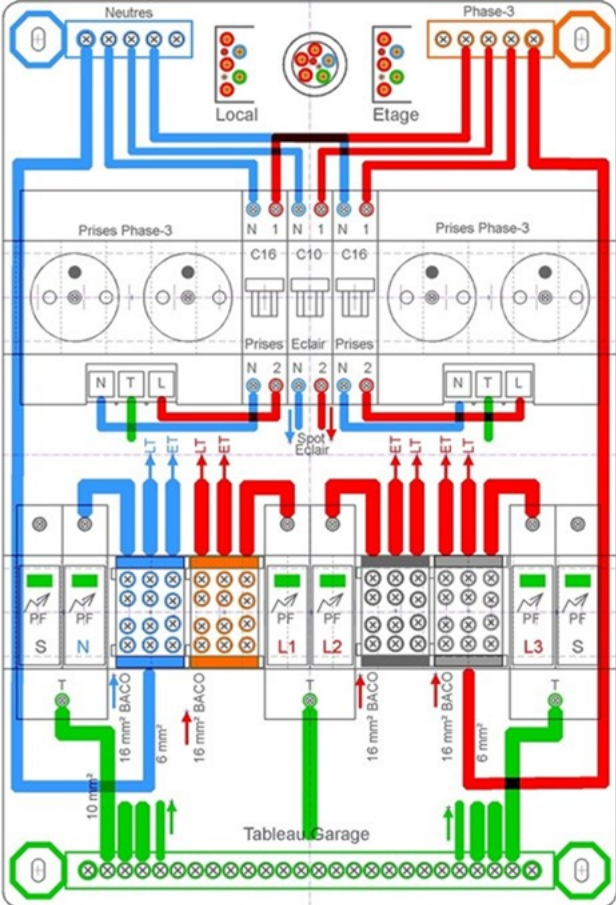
Neutres

Phase-3

Local

Etage

Prises Phase-3

N 1 N 1 N 1

C16 C10 C16

Prises Phase-3

Prises Eclair Prises

N 2 N 2 N 2

N T L

N T L

Spot Eclair

LT ET LT ET

ET LT ET LT

PF S

PF N

PF L1

PF L2

PF L3

PF S

T

T

T

16 mm² BACO

6 mm²

16 mm² BACO

16 mm² BACO

16 mm² BACO

6 mm²

10 mm²

Tableau Garage